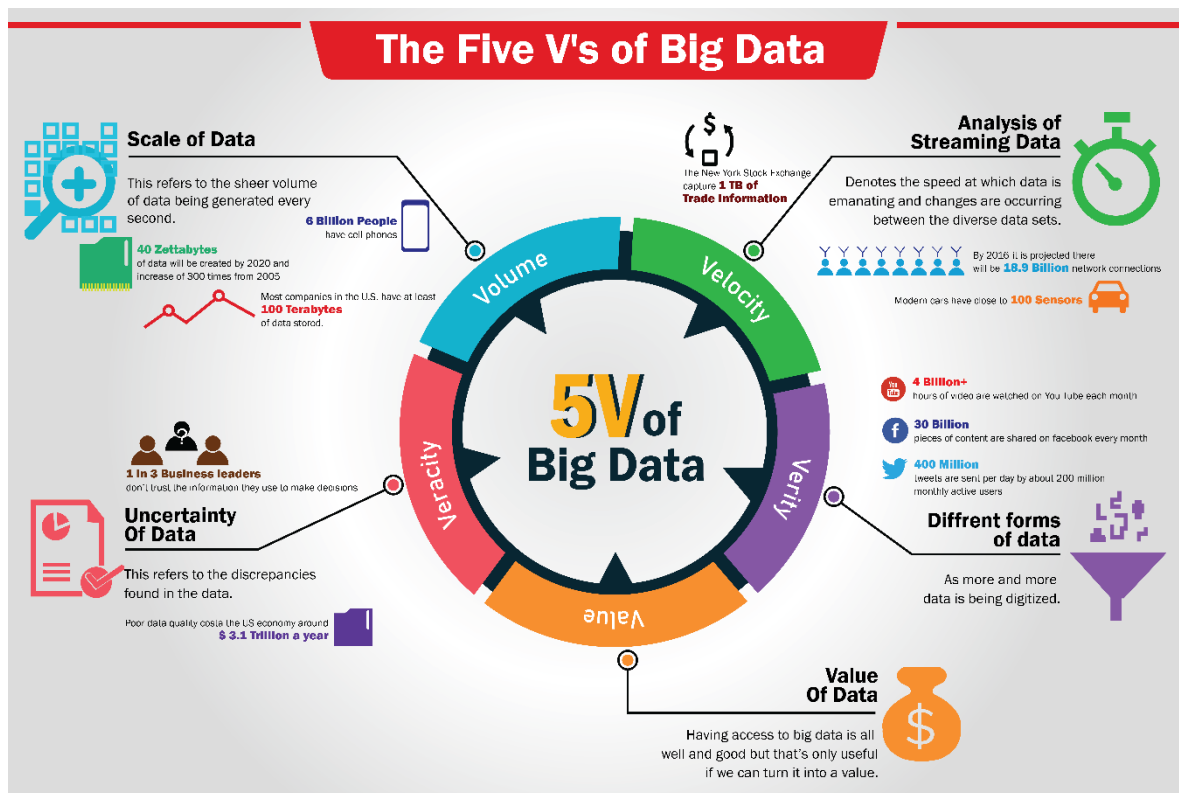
The Five V's of Big Data

Scale of Data

This refers to the sheer volume of data being generated every second.

6 Billion People have cell phones

40 Zettabytes of data will be created by 2020 and increase of 300 times from 2005

Most companies in the U.S. have at least 100 Terabytes of data stored.

The New York Stock Exchange capture 1 TB of Trade Information

Analysis of Streaming Data

Denotes the speed at which data is emanating and changes are occurring between the diverse data sets.

By 2016 it is projected there will be 18.9 Billion network connections

Modern cars have close to 100 Sensors

Volume

Velocity

Verity

Value

Veracity

5V of Big Data

4 Billion+ hours of video are watched on You Tube each month

30 Billion pieces of content are shared on facebook every month

400 Million tweets are sent per day by about 200 million monthly active users

Diffrent forms of data

As more and more data is being digitized.

1 in 3 Business leaders don't trust the information they use to make decisions

Uncertainty Of Data

This refers to the discrepancies found in the data.

Poor data quality costs the US economy around $ 3.1 Trillion a year

Value Of Data

Having access to big data is all well and good but that's only useful if we can turn it into a value.